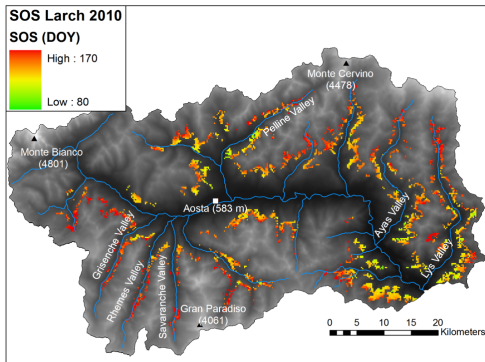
SOS Larch 2010
SOS (DOY)
High : 170
Low : 80

Monte Cervino (4478)
Pelline Valley
Monte Bianco (4801)
Aosta (583 m)
Ayas Valley
Lys Valley
Grisenche Valley
Rhemes Valley
Savaranche Valley
Gran Paradiso (4061)
0 2.5 5 10 15 20
Kilometers